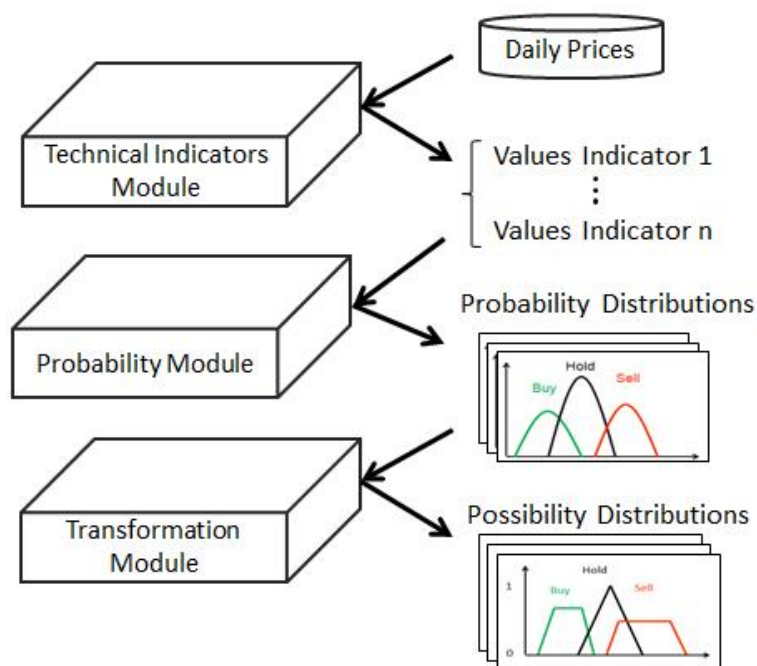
Daily Prices

Technical Indicators Module

Values Indicator 1
⋮
Values Indicator n

Probability Module

Probability Distributions

Hold
Buy
Sell

Transformation Module

Possibility Distributions

Hold
1
Buy
Sell
0